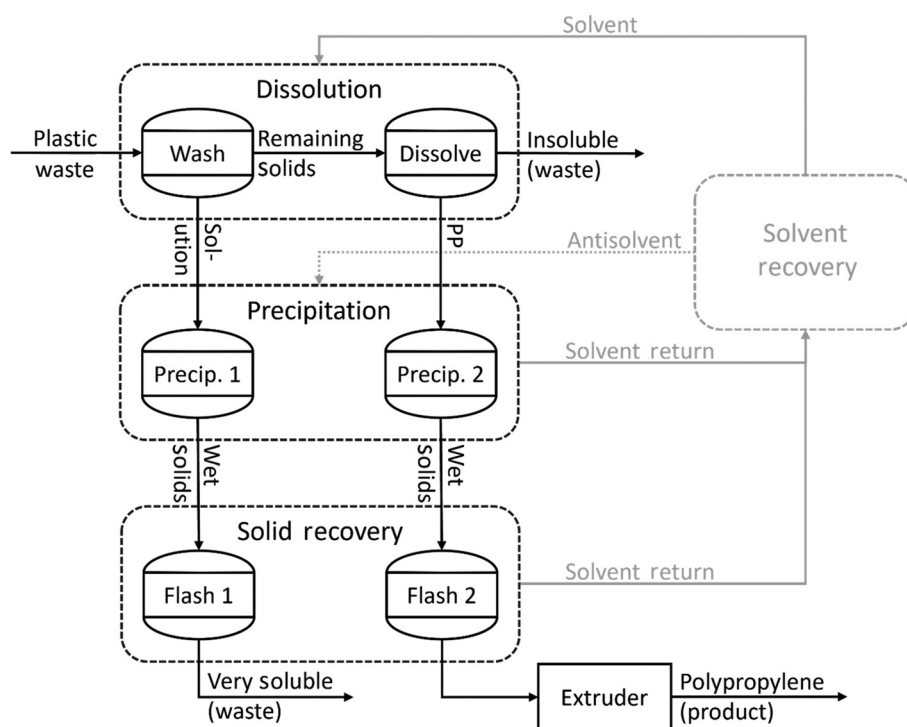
Solvent

Dissolution

Plastic waste

Wash

Remaining solids

Dissolve

Insoluble (waste)

Sol-ution

PP

Antisolvent

Solvent recovery

Precipitation

Precip. 1

Precip. 2

Solvent return

Wet solids

Wet solids

Solid recovery

Flash 1

Flash 2

Solvent return

Very soluble (waste)

Extruder

Polypropylene (product)